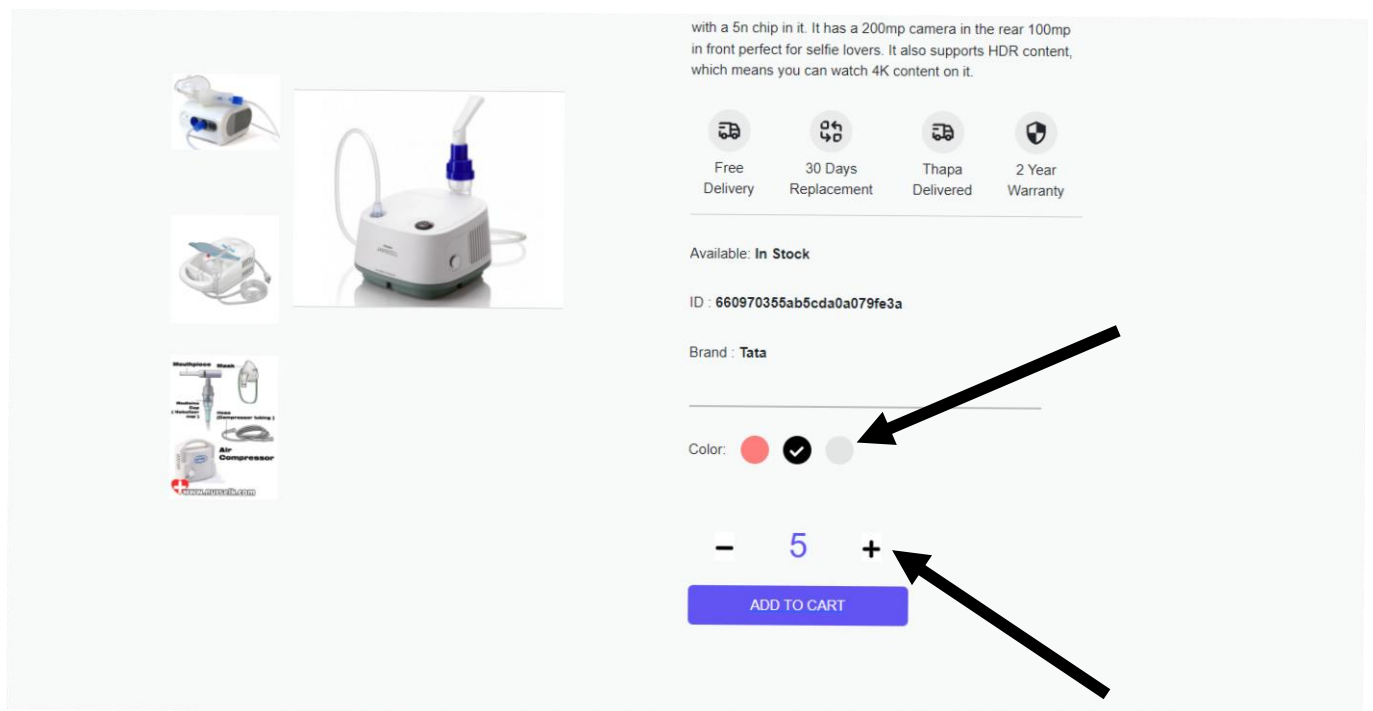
with a 5n chip in it. It has a 200mp camera in the rear 100mp in front perfect for selfie lovers. It also supports HDR content, which means you can watch 4K content on it.

Free Delivery

30 Days Replacement

Thapa Delivered

2 Year Warranty

Available: **In Stock**

ID : **660970355ab5cda0a079fe3a**

Brand : **Tata**

Color:

−
5
+

ADD TO CART

Mouthpiece Mask

Medicine Cup (Nebulizer cup)

Hose (Compressor tubing)

Air Compressor

www.nursalk.com